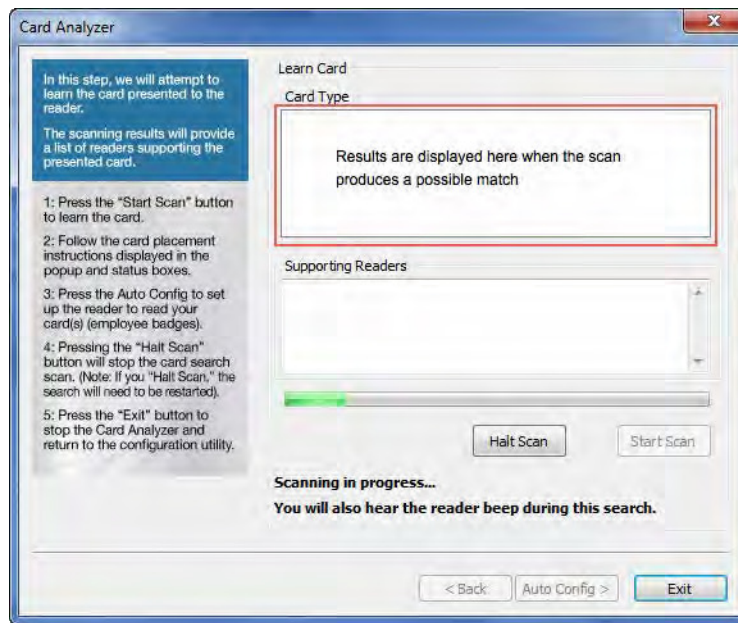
Card Analyzer

In this step, we will attempt to learn the card presented to the reader.

The scanning results will provide a list of readers supporting the presented card.

1: Press the "Start Scan" button to learn the card.

2: Follow the card placement instructions displayed in the popup and status boxes.

3: Press the Auto Config to set up the reader to read your card(s) (employee badges).

4: Pressing the "Halt Scan" button will stop the card search scan. (Note: If you "Halt Scan," the search will need to be restarted).

5: Press the "Exit" button to stop the Card Analyzer and return to the configuration utility.

Learn Card

Card Type

Results are displayed here when the scan produces a possible match

Supporting Readers

Halt Scan

Start Scan

Scanning in progress...

You will also hear the reader beep during this search.

< Back

Auto Config >

Exit